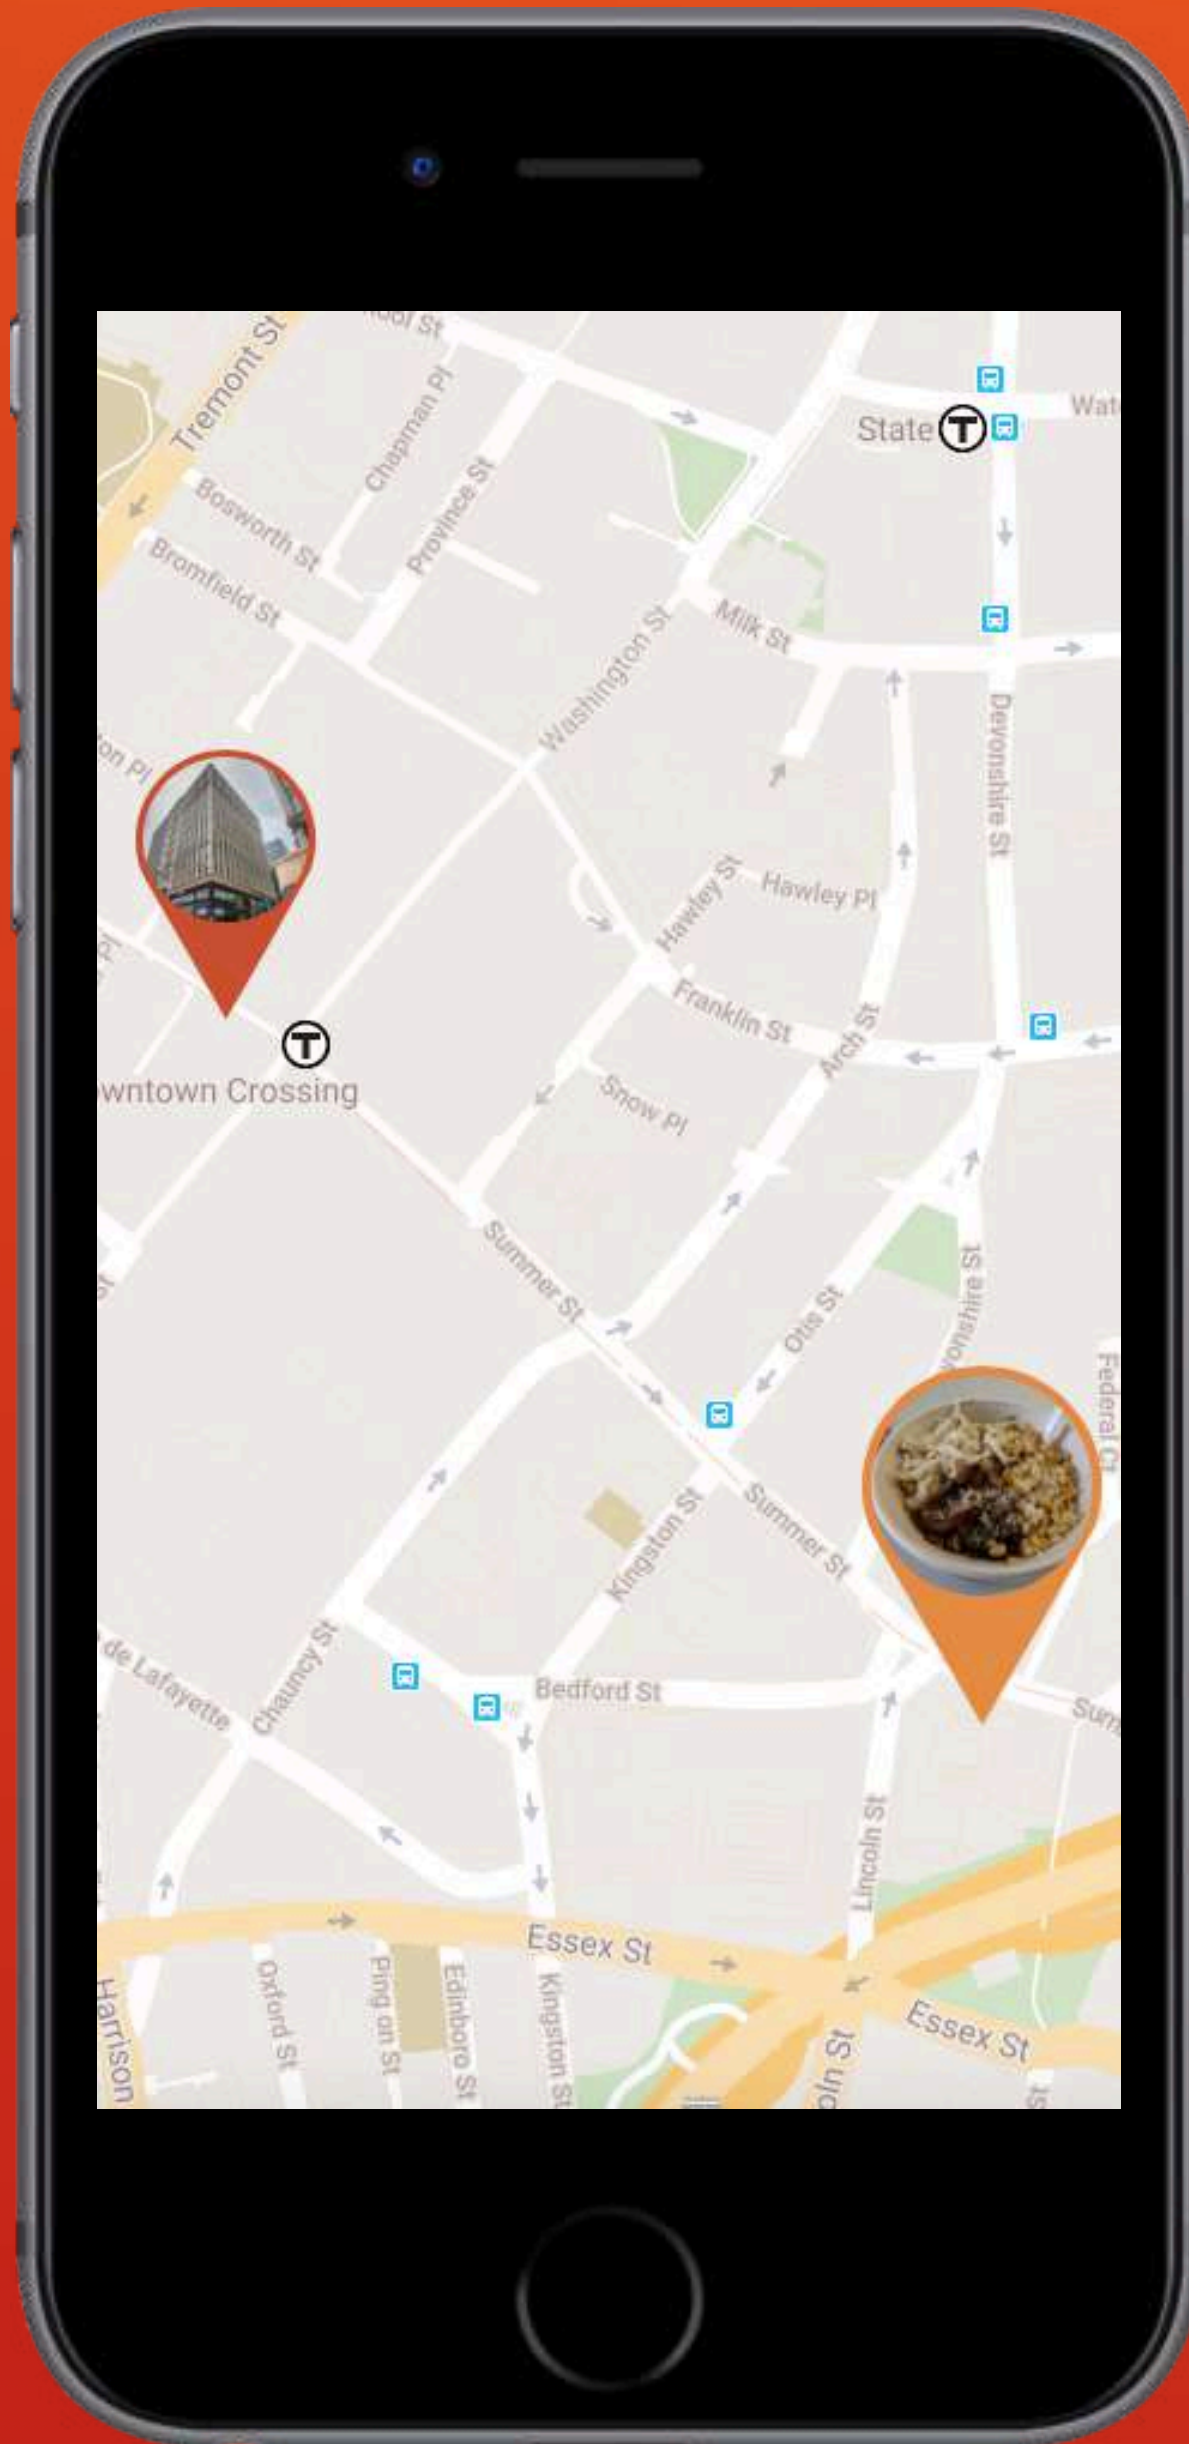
Tremont St
ool St
Chapman Pl
Province St
Bosworth St
Bromfield St
State
Wat
Washington St
Milk St
Devonshire St
on Pl
Hawley St
Hawley Pl
Franklin St
Arch St
wntown Crossing
Snow Pl
Summer St
Otis St
onshire St
Federal Ct
Kingston St
Summer St
de Lafayette
Chauncy St
Bedford St
Sum
Lincoln St
Essex St
Essex St
Harrison
Oxford St
Ping on St
Edinboro St
Kingston St
oln St